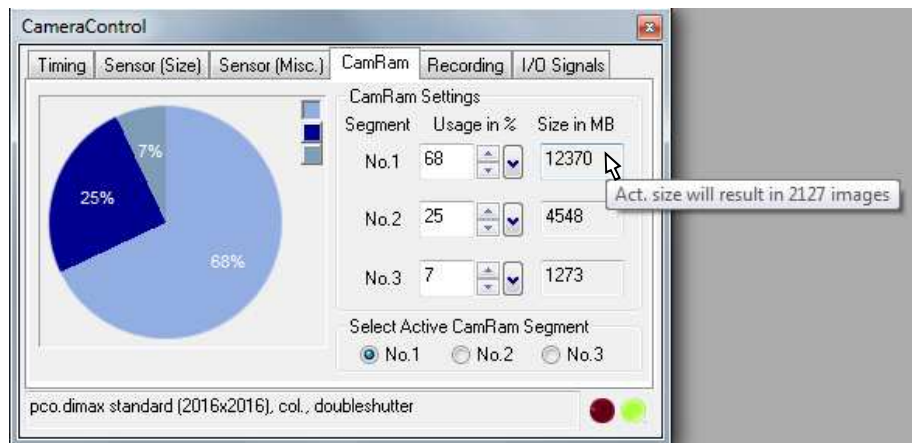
CameraControl

Timing | Sensor (Size) | Sensor (Misc.) | CamRam | Recording | I/O Signals

7%
25%
68%

CamRam Settings

| Segment | Usage in % | Size in MB |
|---|---|---|
| No.1 | 68 | 12370 |
| No.2 | 25 | 4548 |
| No.3 | 7 | 1273 |

Act. size will result in 2127 images

Select Active CamRam Segment
No.1 No.2 No.3

pco.dimax standard (2016x2016), col., doubleshutter